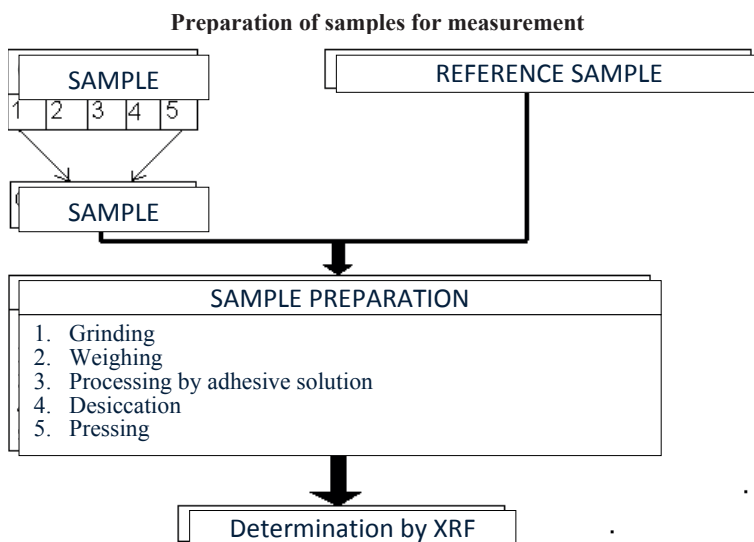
Preparation of samples for measurement

SAMPLE

1 | 2 | 3 | 4 | 5

REFERENCE SAMPLE

SAMPLE

SAMPLE PREPARATION

1. Grinding
2. Weighing
3. Processing by adhesive solution
4. Desiccation
5. Pressing

Determination by XRF